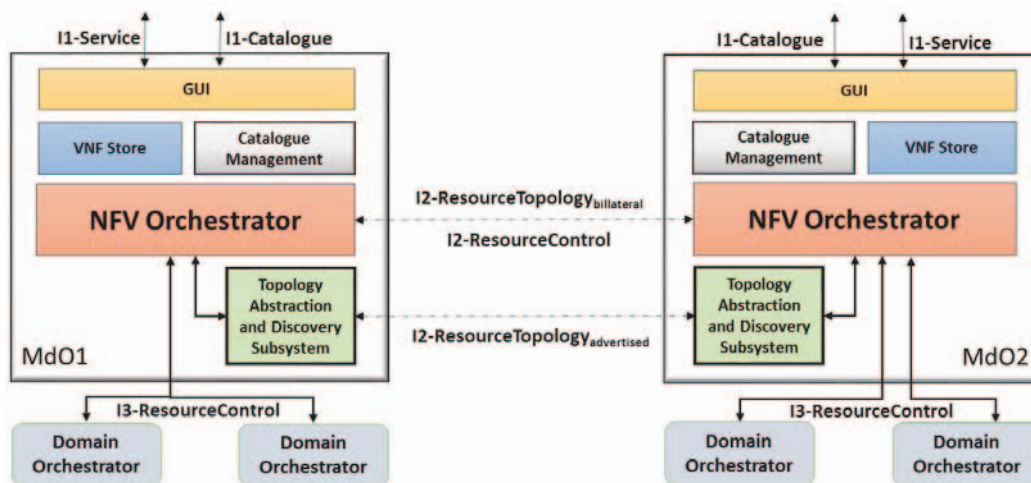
I1-Service
I1-Catalogue
GUI
VNF Store
Catalogue Management
NFV Orchestrator
Topology Abstraction and Discovery Subsystem
MdO1
I1-Catalogue
I1-Service
GUI
Catalogue Management
VNF Store
NFV Orchestrator
Topology Abstraction and Discovery Subsystem
MdO2
I2-ResourceTopology$_{billateral}$
I2-ResourceControl
I2-ResourceTopology$_{advertised}$
I3-ResourceControl
Domain Orchestrator
Domain Orchestrator
I3-ResourceControl
Domain Orchestrator
Domain Orchestrator